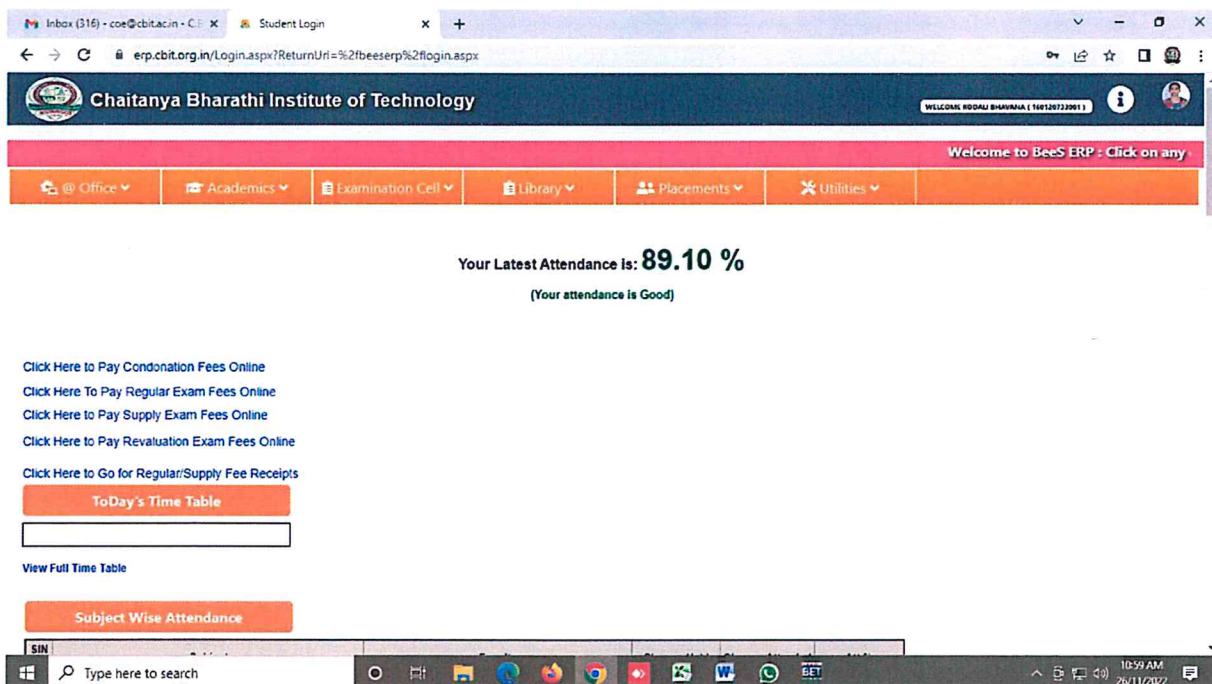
Inbox (316) - coe@cbit.ac.in - C.E ×
Student Login ×
+

erp.cbit.org.in/Login.aspx?ReturnUrl=%2fbeeserp%2flogin.aspx

Chaitanya Bharathi Institute of Technology

WELCOME KODALI BHAVANA ( 160120733001 )

Welcome to BeeS ERP : Click on any

@ Office
Academics
Examination Cell
Library
Placements
Utilities

Your Latest Attendance is: 89.10 %

(Your attendance is Good)

Click Here to Pay Condonation Fees Online
Click Here To Pay Regular Exam Fees Online
Click Here to Pay Supply Exam Fees Online
Click Here to Pay Revaluation Exam Fees Online

Click Here to Go for Regular/Supply Fee Receipts

ToDay's Time Table

View Full Time Table

Subject Wise Attendance

SIN

Type here to search

10:59 AM
26/11/2022